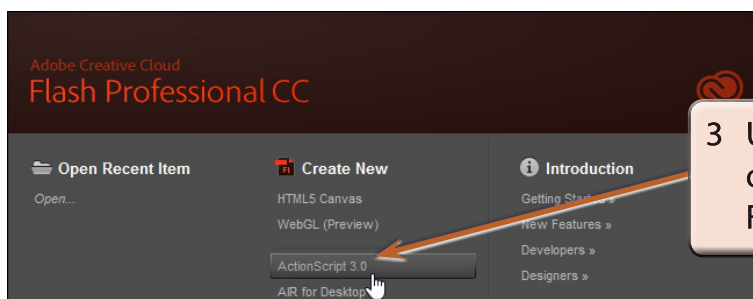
Adobe Creative Cloud
Flash Professional CC

Open Recent Item
Open...

Create New
HTML5 Canvas
WebGL (Preview)
ActionScript 3.0
AIR for Desktop

Introduction
Getting Star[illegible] »
New Features »
Developers »
Designers »

3 U
c
F